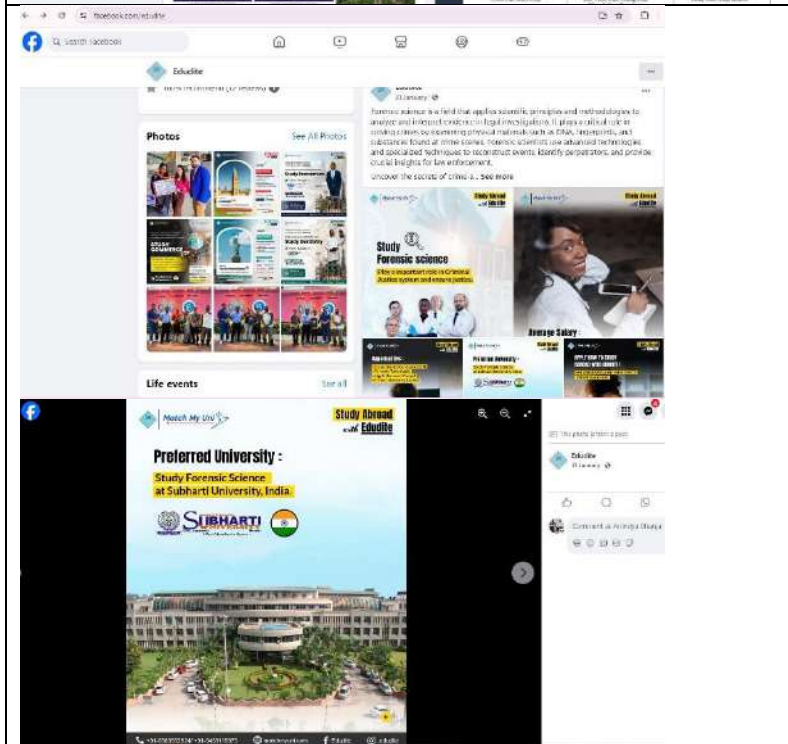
facebook.com/edulite

Search Facebook

Edulite

Photos

See All Photos

Life events

See all

Edulite
21 January

Forensic science is a field that applies scientific principles and methodologies to analyze and interpret evidence in legal investigations. It plays a critical role in solving crimes by examining physical materials such as DNA, fingerprints, and substances found at crime scenes. Forensic scientists use advanced technologies and specialized techniques to reconstruct events, identify perpetrators, and provide crucial insights for law enforcement.

Uncover the secrets of crime a... See more

Study Abroad with Edulite

Study Forensic science

Play a important role in Criminal Justice system and ensure justice.

Study Abroad with Edulite

Average Salary :

Match My Uni

Study Abroad with Edulite

Preferred University :

Study Forensic Science at Subharti University, India.

SUBHARTI

Edulite
21 January

Comment as Anindya Dhalpa